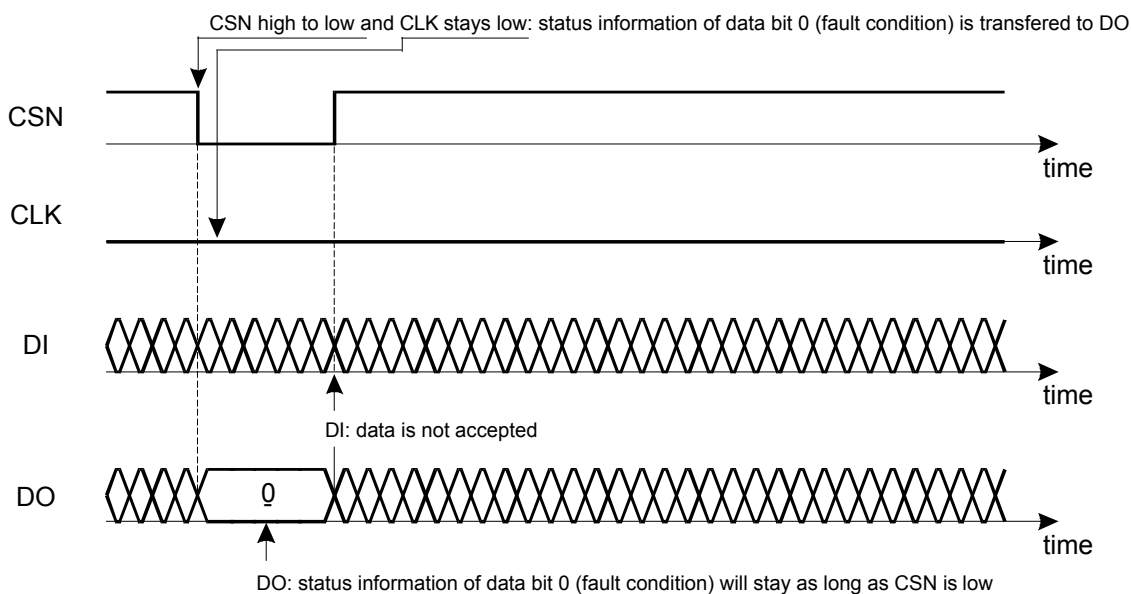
CSN high to low and CLK stays low: status information of data bit 0 (fault condition) is transfered to DO

CSN

time

CLK

time

DI

time

DI: data is not accepted

DO

0

time

DO: status information of data bit 0 (fault condition) will stay as long as CSN is low